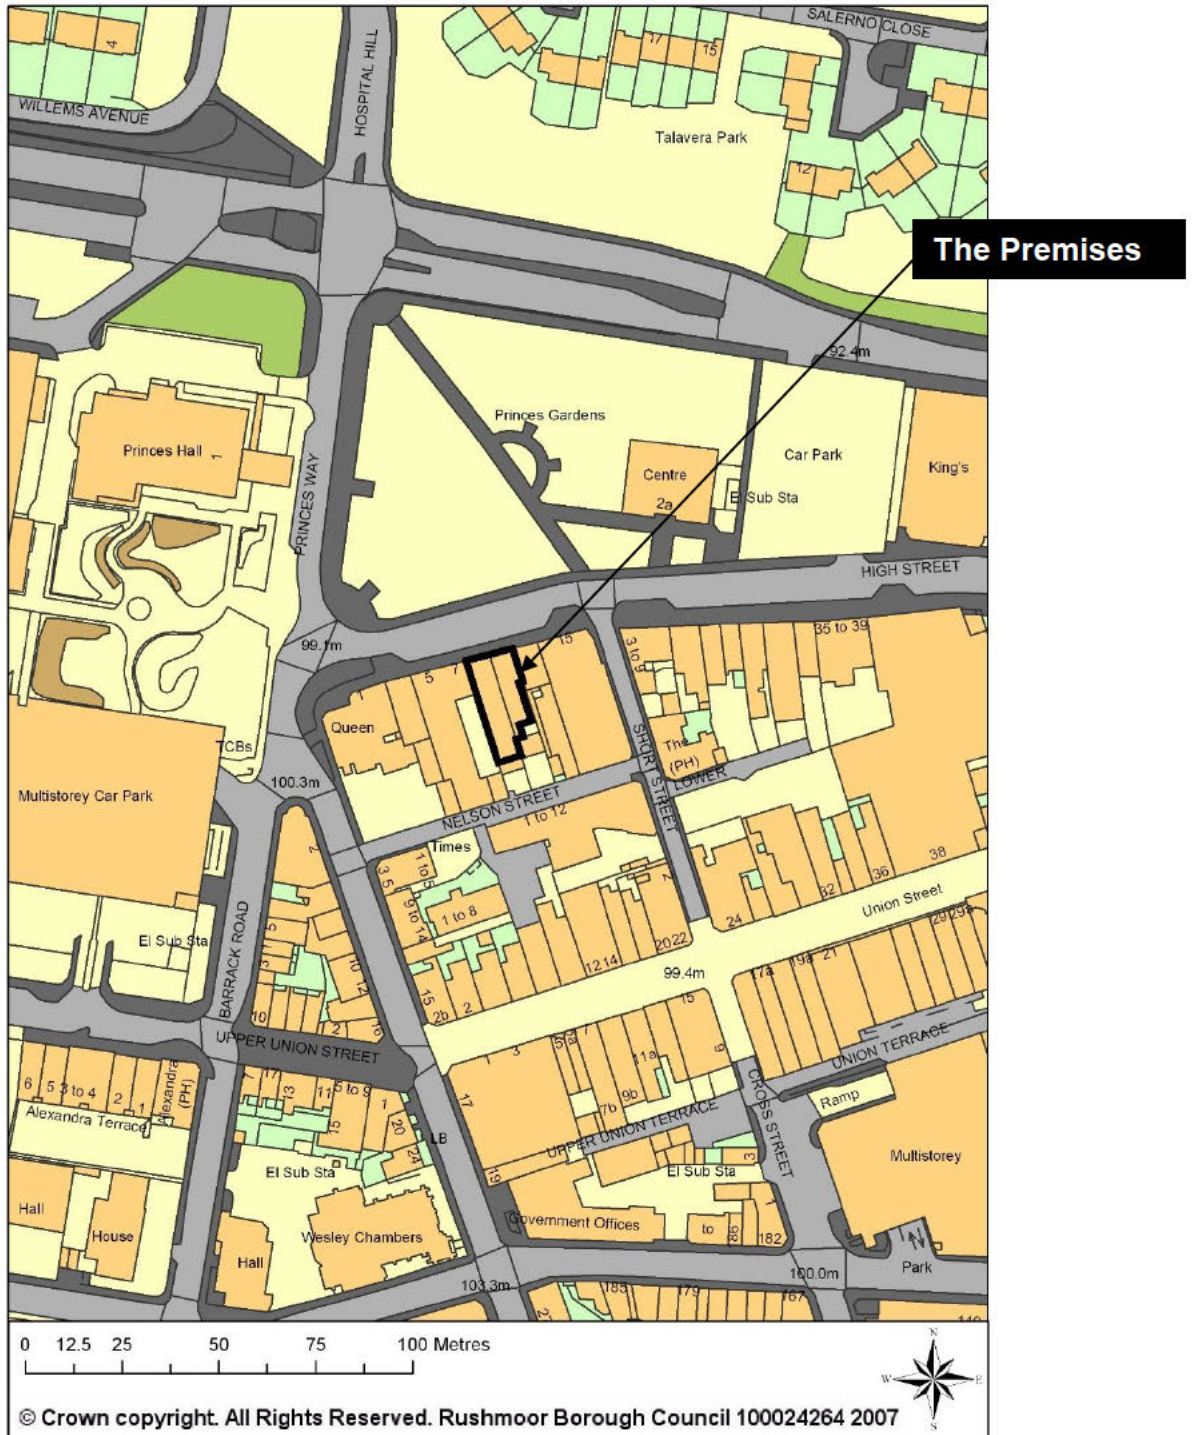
SALERNO CLOSE
4
WILLEMS AVENUE
HOSPITAL HILL
17
15
Talavera Park
12
The Premises
92.4m
Princes Gardens
Princes Hall
1
PRINCES WAY
Centre
2a
El Sub Sta
Car Park
King's
HIGH STREET
99.1m
15
3 to 9
35 to 39
5
7
Queen
TCBs
100.3m
Multistorey Car Park
The (PH)
LOWER
SHORT STREET
NELSON STREET
1 to 12
Times
1 to 5
3 5
9 to 14
1 to 8
2
20 22
12 14
24
32
36
38
Union Street
29 29a
El Sub Sta
BARRACK ROAD
5
3
10
12
16
15
2b
2
99.4m
15
17a
19a
21
10
2
UPPER UNION STREET
1
3
5
5a
7
11a
9
UNION TERRACE
6
5
3 to 4
2
1
Alexandra (PH)
Alexandra Terrace
17
13
11
5 to 9
1
15
20
24
LB
17
7b
9b
9
UPPER UNION TERRACE
CROSS STREET
Ramp
Multistorey
Hall
House
El Sub Sta
Wesley Chambers
19
El Sub Sta
3
Government Offices
to
186
182
Hall
103.3m
185
179
167
100.0m
Park
0 12.5 25 50 75 100 Metres
N
W
E
S
© Crown copyright. All Rights Reserved. Rushmoor Borough Council 100024264 2007